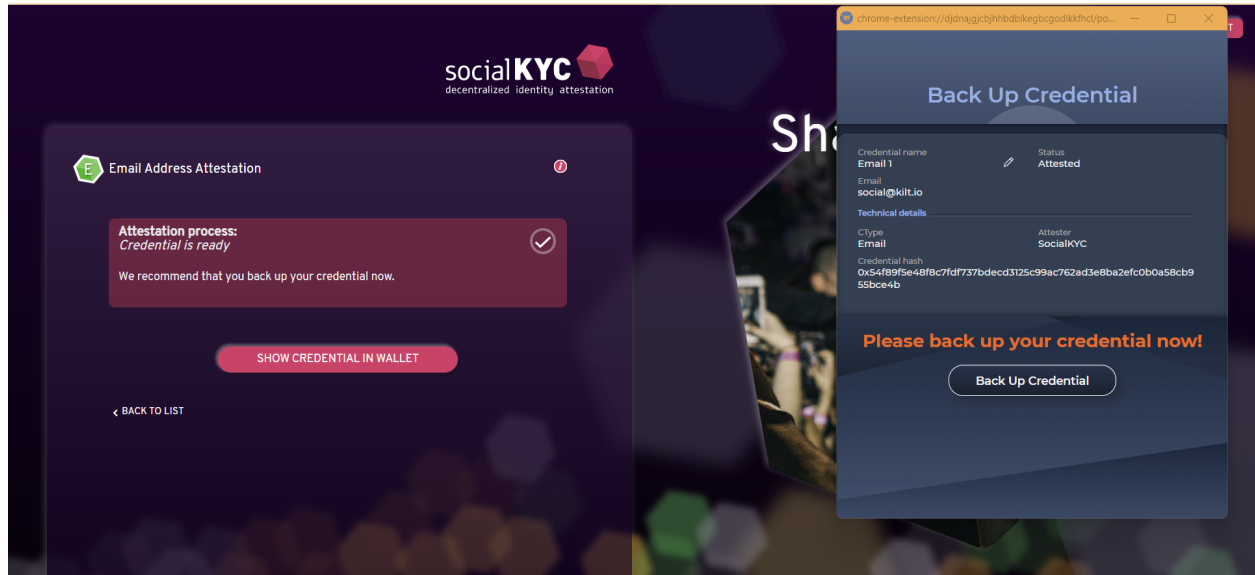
socialKYC
decentralized identity attestation

E Email Address Attestation

Attestation process:
*Credential is ready*

We recommend that you back up your credential now.

SHOW CREDENTIAL IN WALLET

BACK TO LIST

Sha

chrome-extension://djdnajgjcbjhhbdblkegbcgodlkkfhcl/po...

Back Up Credential

Credential name
Email 1

Status
Attested

Email
social@kilt.io

Technical details

CType
Email

Attester
SocialKYC

Credential hash
0x54f89f5e48f8c7fdf737bdecd3125c99ac762ad3e8ba2efc0b0a58cb955bce4b

Please back up your credential now!

Back Up Credential